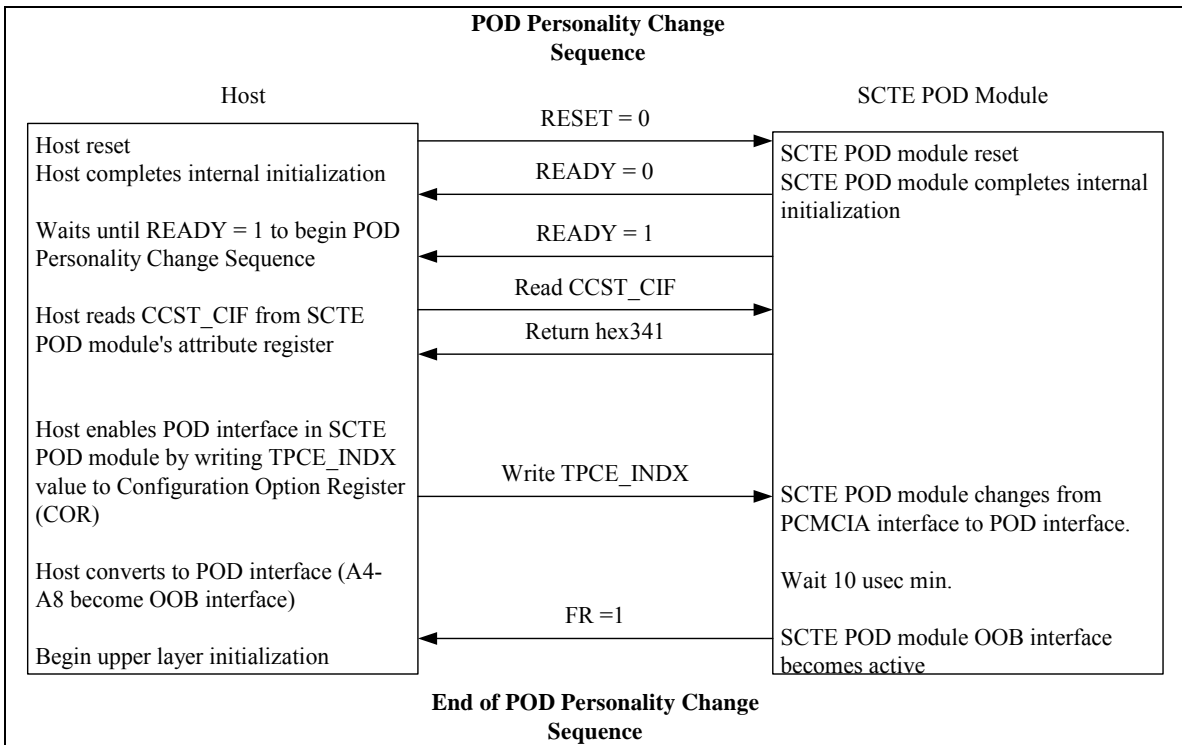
**POD Personality Change Sequence**

Host

SCTE POD Module

Host reset
Host completes internal initialization

Waits until READY = 1 to begin POD Personality Change Sequence

Host reads CCST_CIF from SCTE POD module's attribute register

Host enables POD interface in SCTE POD module by writing TPCE_INDX value to Configuration Option Register (COR)

Host converts to POD interface (A4-A8 become OOB interface)

Begin upper layer initialization

RESET = 0

READY = 0

READY = 1

Read CCST_CIF

Return hex341

Write TPCE_INDX

FR =1

SCTE POD module reset
SCTE POD module completes internal initialization

SCTE POD module changes from PCMCIA interface to POD interface.

Wait 10 usec min.

SCTE POD module OOB interface becomes active

**End of POD Personality Change Sequence**